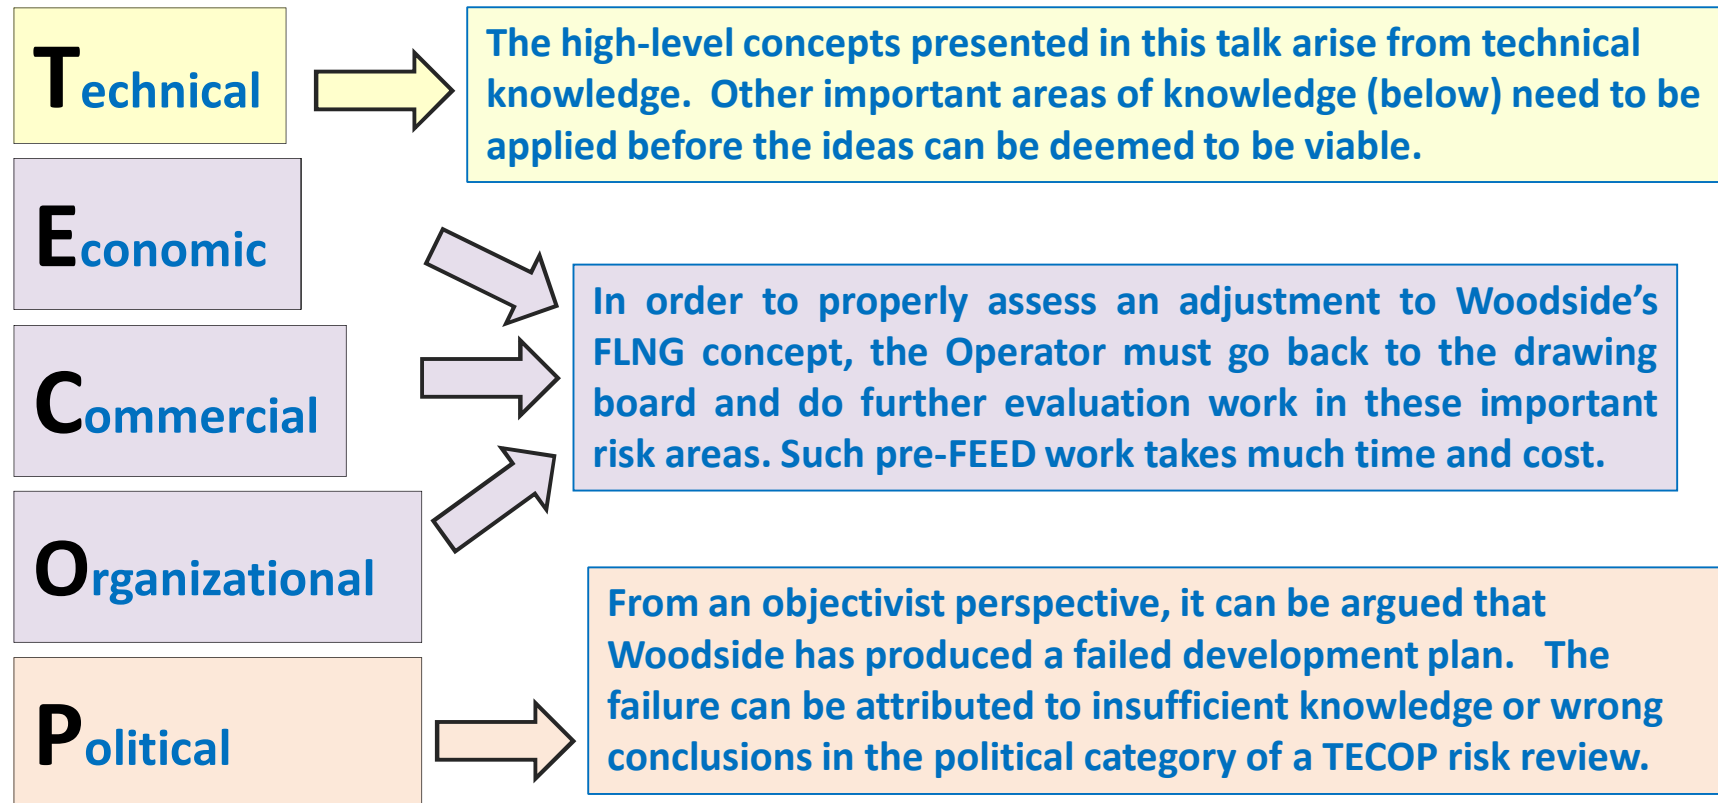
Technical

The high-level concepts presented in this talk arise from technical knowledge. Other important areas of knowledge (below) need to be applied before the ideas can be deemed to be viable.

Economic

Commercial

Organizational

In order to properly assess an adjustment to Woodside's FLNG concept, the Operator must go back to the drawing board and do further evaluation work in these important risk areas. Such pre-FEED work takes much time and cost.

Political

From an objectivist perspective, it can be argued that Woodside has produced a failed development plan. The failure can be attributed to insufficient knowledge or wrong conclusions in the political category of a TECOP risk review.